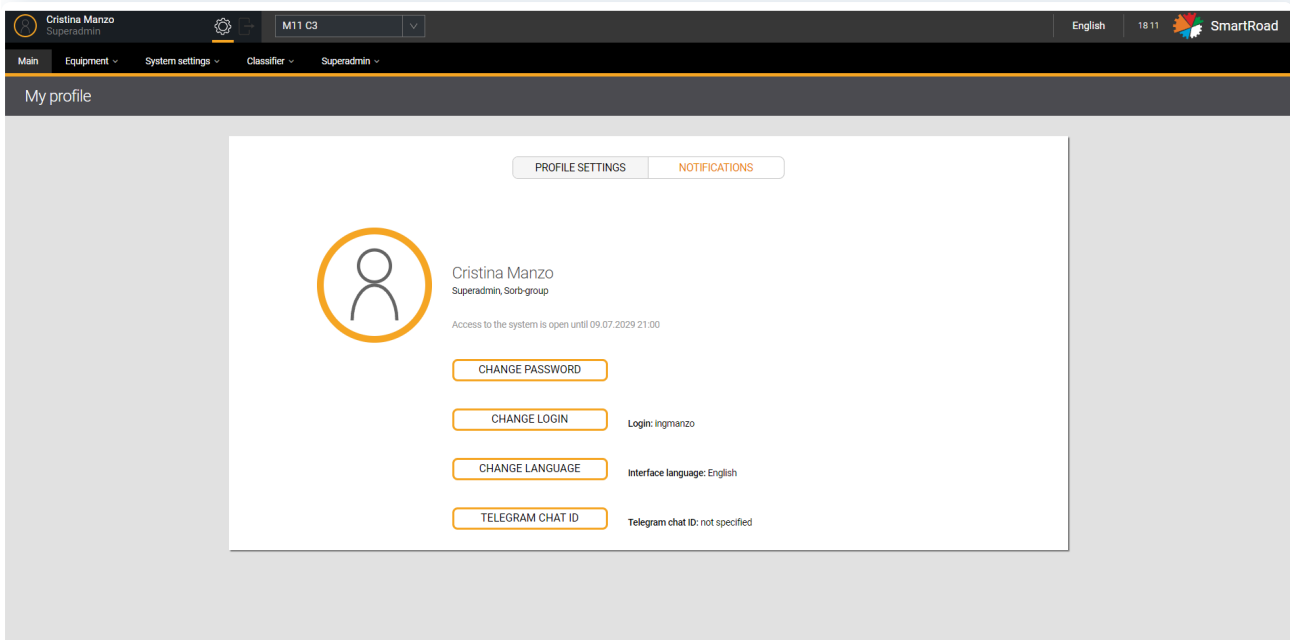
Cristina Manzo
Superadmin

M11 C3

English
18 11
SmartRoad

Main
Equipment
System settings
Classifier
Superadmin

My profile

PROFILE SETTINGS
NOTIFICATIONS

Cristina Manzo
Superadmin, Sorb-group

Access to the system is open until 09.07.2029 21:00

CHANGE PASSWORD

CHANGE LOGIN
Login: ingmanzo

CHANGE LANGUAGE
Interface language: English

TELEGRAM CHAT ID
Telegram chat ID: not specified